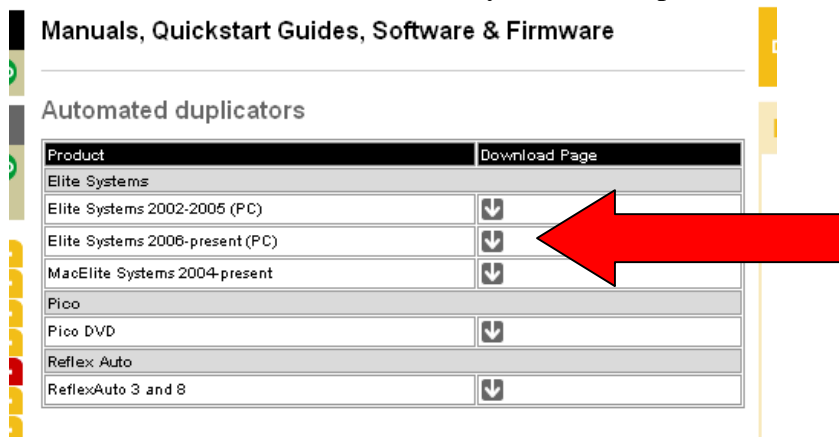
Manuals, Quickstart Guides, Software & Firmware

Automated duplicators

| Product | Download Page |
|---|---|
| Elite Systems | |
| Elite Systems 2002-2005 (PC) | |
| Elite Systems 2006-present (PC) | |
| MacElite Systems 2004-present | |
| Pico | |
| Pico DVD | |
| Reflex Auto | |
| ReflexAuto 3 and 8 | |